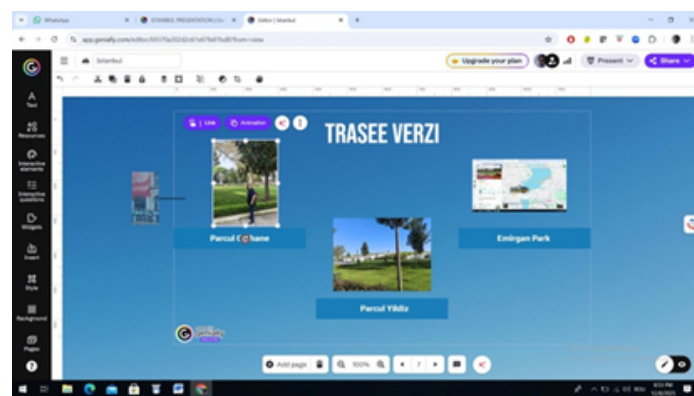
WhatsApp
ISTANBUL PRESENTATION
Editor | Istanbul
app.genially.com/editor/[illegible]
Istanbul
Upgrade your plan
Present
Share
Text
Resources
Interactive elements
Interactive questions
Widgets
Insert
Style
Background
Pages
Link
Animation
TRASEE VERZI
Parcul G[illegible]hane
Emirgan Park
Parcul Yildiz
Add page
100%
7